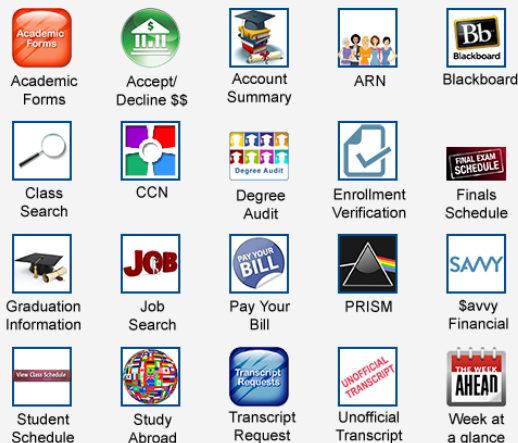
Academic Forms

Academic Forms

Accept/ Decline $$

Account Summary

ARN

Bb Blackboard

Blackboard

Class Search

CCN

Degree Audit

Degree Audit

Enrollment Verification

FINAL EXAM SCHEDULE

Finals Schedule

Graduation Information

JOB

Job Search

PAY YOUR BILL

Pay Your Bill

PRISM

SAVVY

$avvy Financial

View Class Schedule

Student Schedule

Study Abroad

Transcript Requests

Transcript Request

UNOFFICIAL TRANSCRIPT

Unofficial Transcript

THE WEEK AHEAD

Week at a glance